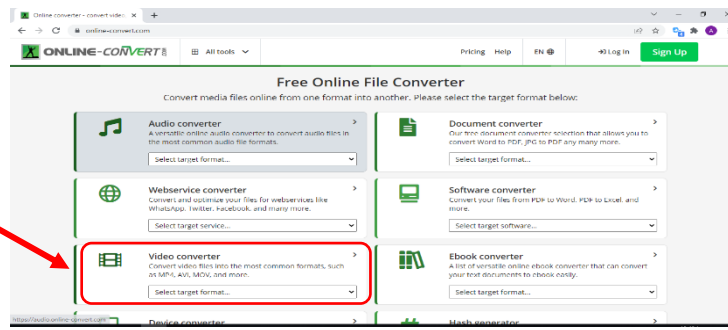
Online converter - convert video... ×  +

online-convert.com

ONLINE-CONVERT.COM  All tools  Pricing  Help  EN  Log in  Sign Up

Free Online File Converter

Convert media files online from one format into another. Please select the target format below:

Audio converter
A versatile online audio converter to convert audio files in the most common audio file formats.
Select target format...

Document converter
Our free document converter selection that allows you to convert Word to PDF, JPG to PDF any many more.
Select target format...

Webservice converter
Convert and optimize your files for webservices like WhatsApp, Twitter, Facebook, and many more.
Select target service...

Software converter
Convert your files from PDF to Word, PDF to Excel, and more.
Select target software...

Video converter
Convert video files into the most common formats, such as MP4, AVI, MOV, and more.
Select target format...

Ebook converter
A list of versatile online ebook converter that can convert your text documents to ebook easily.
Select target format...

https://audio.online-convert.com

Device converter

Hash generator